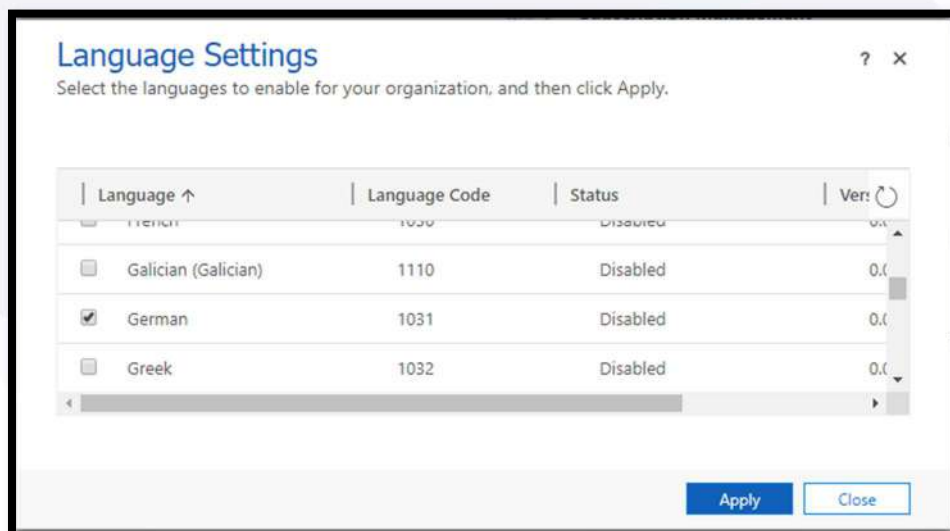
Language Settings

? ×

Select the languages to enable for your organization, and then click Apply.

| Language ↑ | Language Code | Status | Ver: |
|---|---|---|---|
| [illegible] | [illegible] | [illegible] | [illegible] |
| Galician (Galician) | 1110 | Disabled | 0.( |
| German | 1031 | Disabled | 0.( |
| Greek | 1032 | Disabled | 0.( |

Apply Close